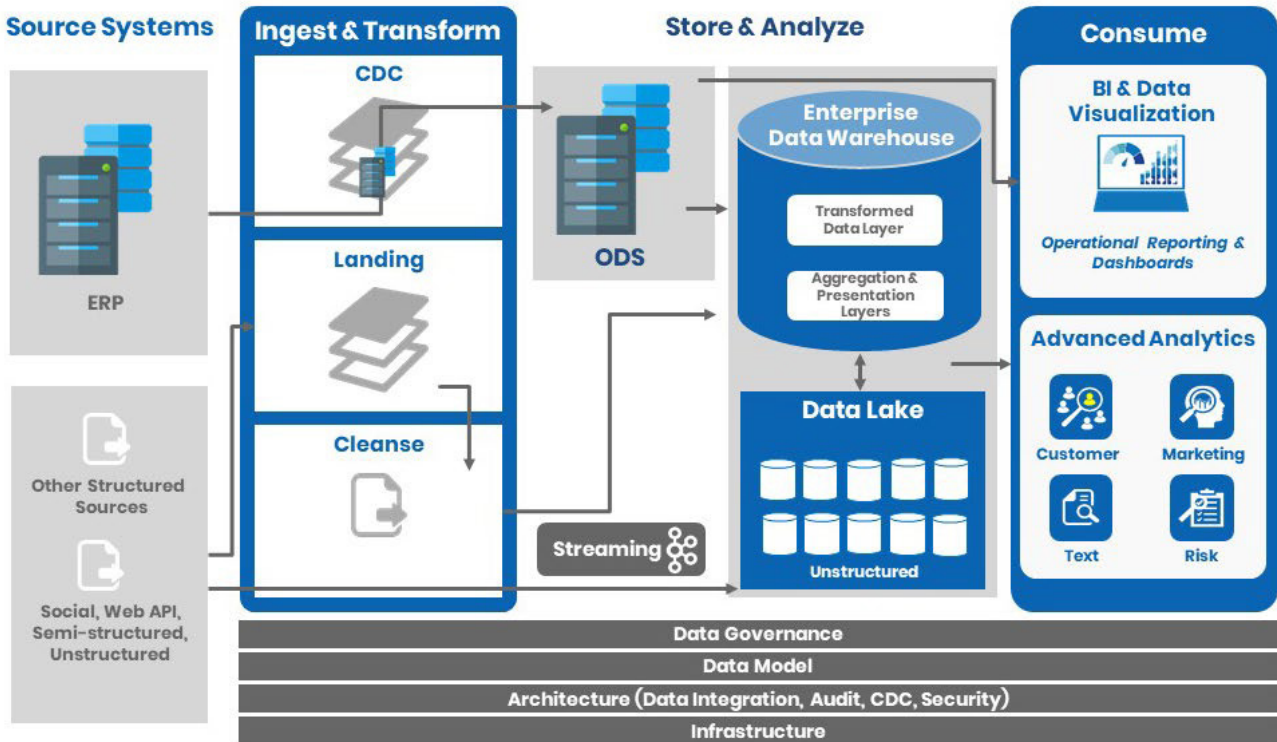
Source Systems

ERP

Other Structured Sources

Social, Web API, Semi-structured, Unstructured

Ingest & Transform

CDC

Landing

Cleanse

Store & Analyze

ODS

Streaming

Enterprise Data Warehouse

Transformed Data Layer

Aggregation & Presentation Layers

Data Lake

Unstructured

Consume

BI & Data Visualization

Operational Reporting & Dashboards

Advanced Analytics

Customer

Marketing

Text

Risk

Data Governance

Data Model

Architecture (Data Integration, Audit, CDC, Security)

Infrastructure